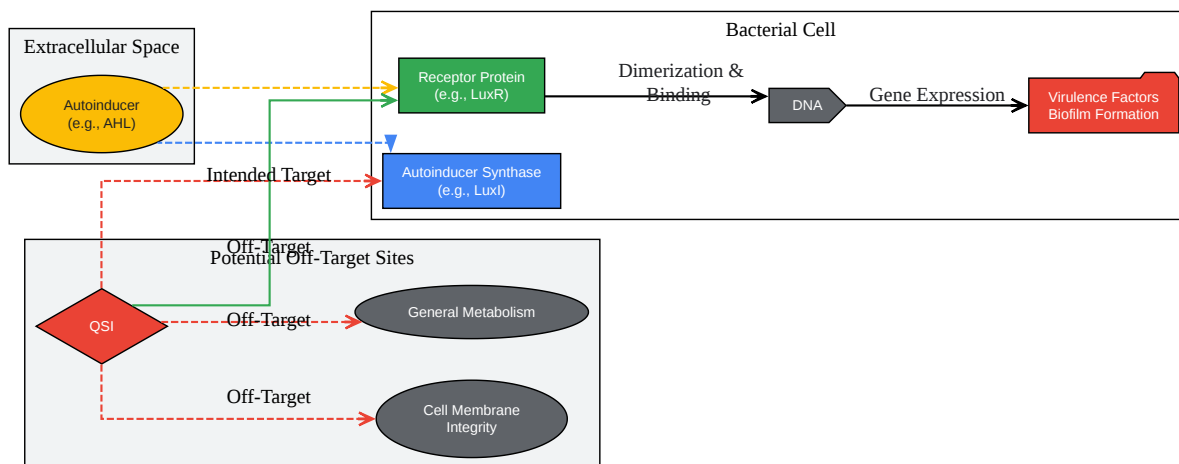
Extracellular Space

Autoinducer
(e.g., AHL)

Bacterial Cell

Receptor Protein
(e.g., LuxR)

Dimerization &
Binding

DNA

Gene Expression

Virulence Factors
Biofilm Formation

Intended Target

Autoinducer Synthase
(e.g., LuxI)

Off-Target

Potential Off-Target Sites

QSI

Off-Target

General Metabolism

Off-Target

Cell Membrane
Integrity